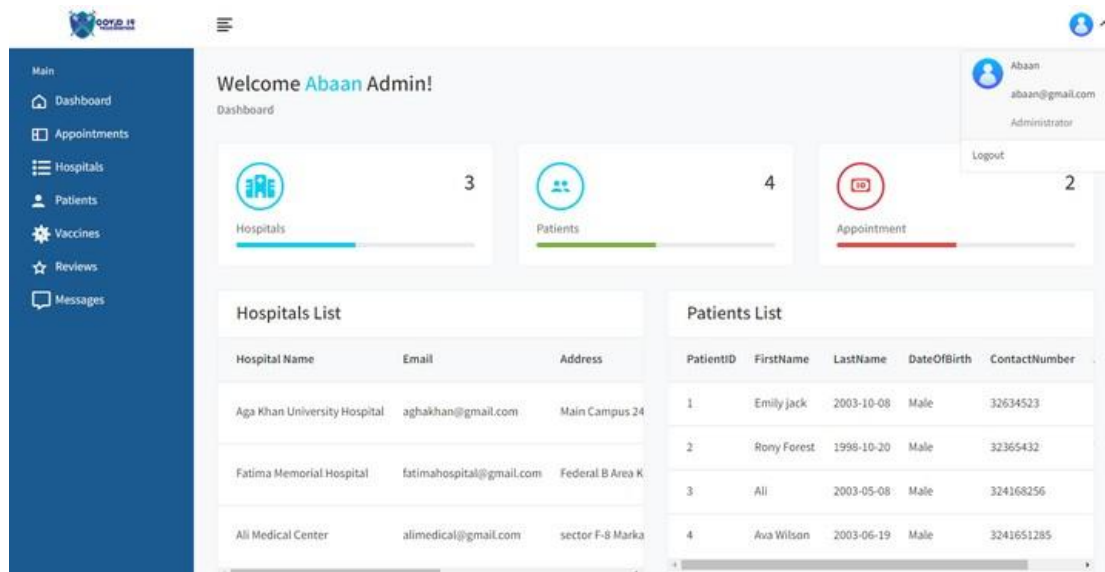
COVID 19

Main
Dashboard
Appointments
Hospitals
Patients
Vaccines
Reviews
Messages

Welcome Abaan Admin!
Dashboard

Abaan
abaan@gmail.com
Administrator
Logout

3
Hospitals

4
Patients

2
Appointment

Hospitals List

| Hospital Name | Email | Address |
|---|---|---|
| Aga Khan University Hospital | aghakhan@gmail.com | Main Campus 24 |
| Fatima Memorial Hospital | fatimahospital@gmail.com | Federal B Area K |
| Ali Medical Center | alimedical@gmail.com | sector F-8 Marka |

Patients List

| PatientID | FirstName | LastName | DateOfBirth | ContactNumber |
|---|---|---|---|---|
| 1 | Emily jack | 2003-10-08 | Male | 32634523 |
| 2 | Rony Forest | 1998-10-20 | Male | 32365432 |
| 3 | Ali | 2003-05-08 | Male | 324168256 |
| 4 | Ava Wilson | 2003-06-19 | Male | 3241651285 |